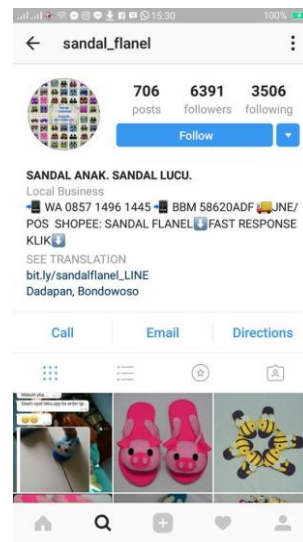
15:30 100%

sandal_flanel

706 posts
6391 followers
3506 following

Follow

SANDAL ANAK. SANDAL LUCU.
Local Business
WA 0857 1496 1445 BBM 58620ADF JNE/ POS SHOPEE: SANDAL FLANEL FAST RESPONSE KLIK
SEE TRANSLATION
bit.ly/sandalflanel_LINE
Dadapan, Bondowoso

Call
Email
Directions

Makasih yha...
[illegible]